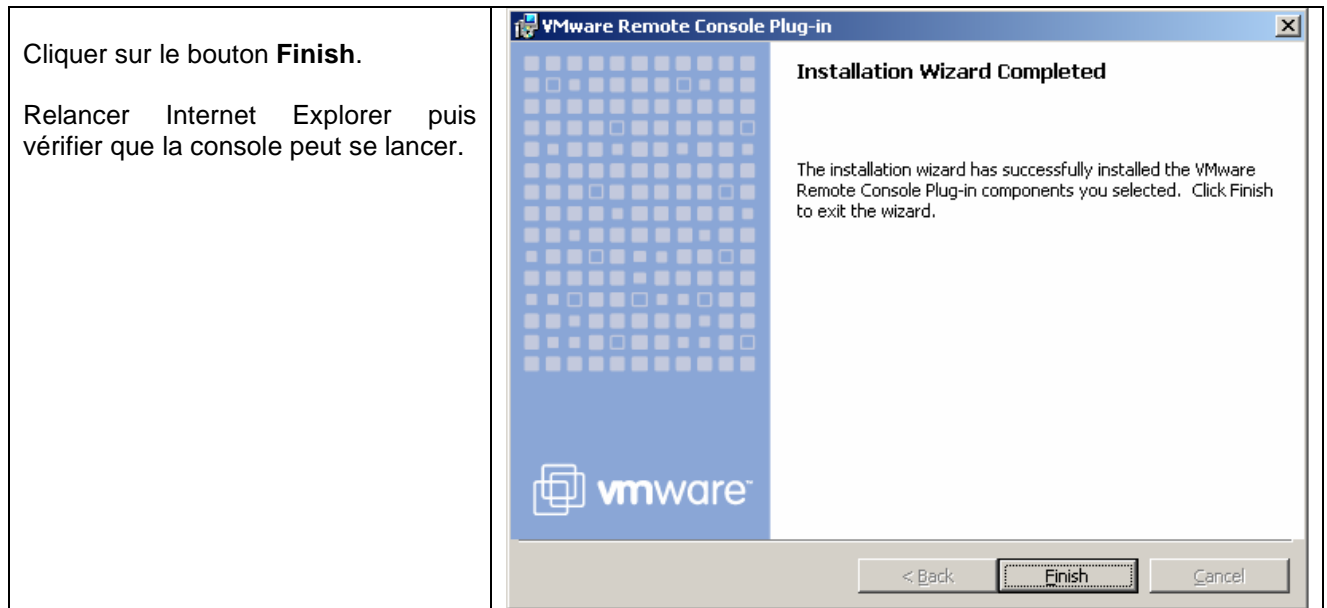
Cliquer sur le bouton **Finish**.

Relancer Internet Explorer puis vérifier que la console peut se lancer.

VMware Remote Console Plug-in

Installation Wizard Completed

The installation wizard has successfully installed the VMware Remote Console Plug-in components you selected. Click Finish to exit the wizard.

vmware

< Back

Finish

Cancel